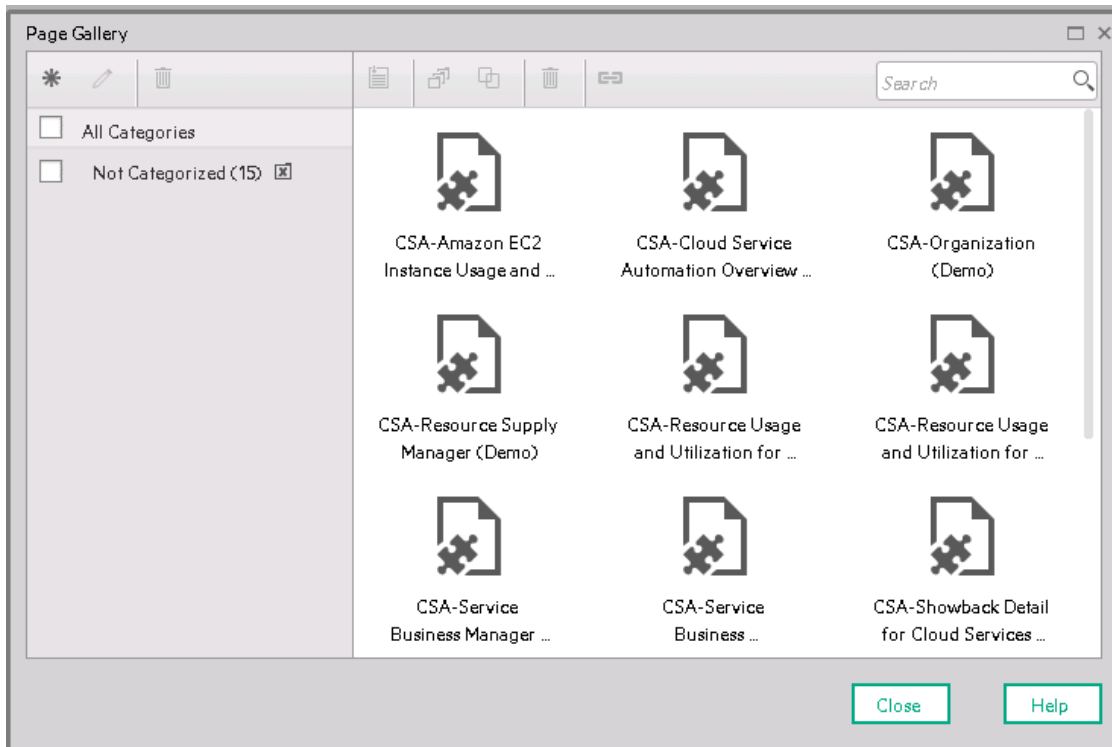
Page Gallery

Search

All Categories

Not Categorized (15)

CSA-Amazon EC2 Instance Usage and ...

CSA-Cloud Service Automation Overview ...

CSA-Organization (Demo)

CSA-Resource Supply Manager (Demo)

CSA-Resource Usage and Utilization for ...

CSA-Resource Usage and Utilization for ...

CSA-Service Business Manager ...

CSA-Service Business ...

CSA-Showback Detail for Cloud Services ...

Close

Help